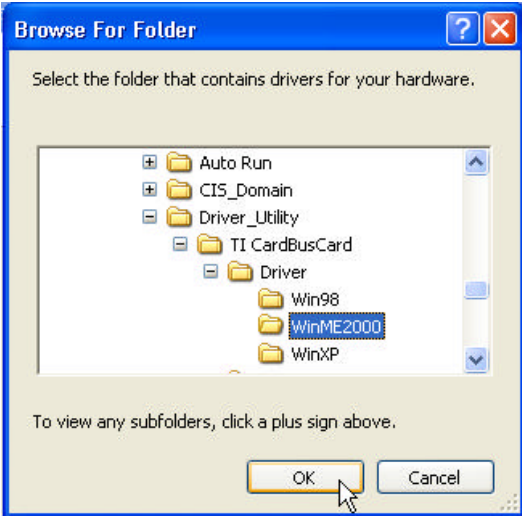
Browse For Folder

?

Select the folder that contains drivers for your hardware.

Auto Run
CIS_Domain
Driver_Utility
TI CardBusCard
Driver
Win98
WinME2000
WinXP

To view any subfolders, click a plus sign above.

OK

Cancel